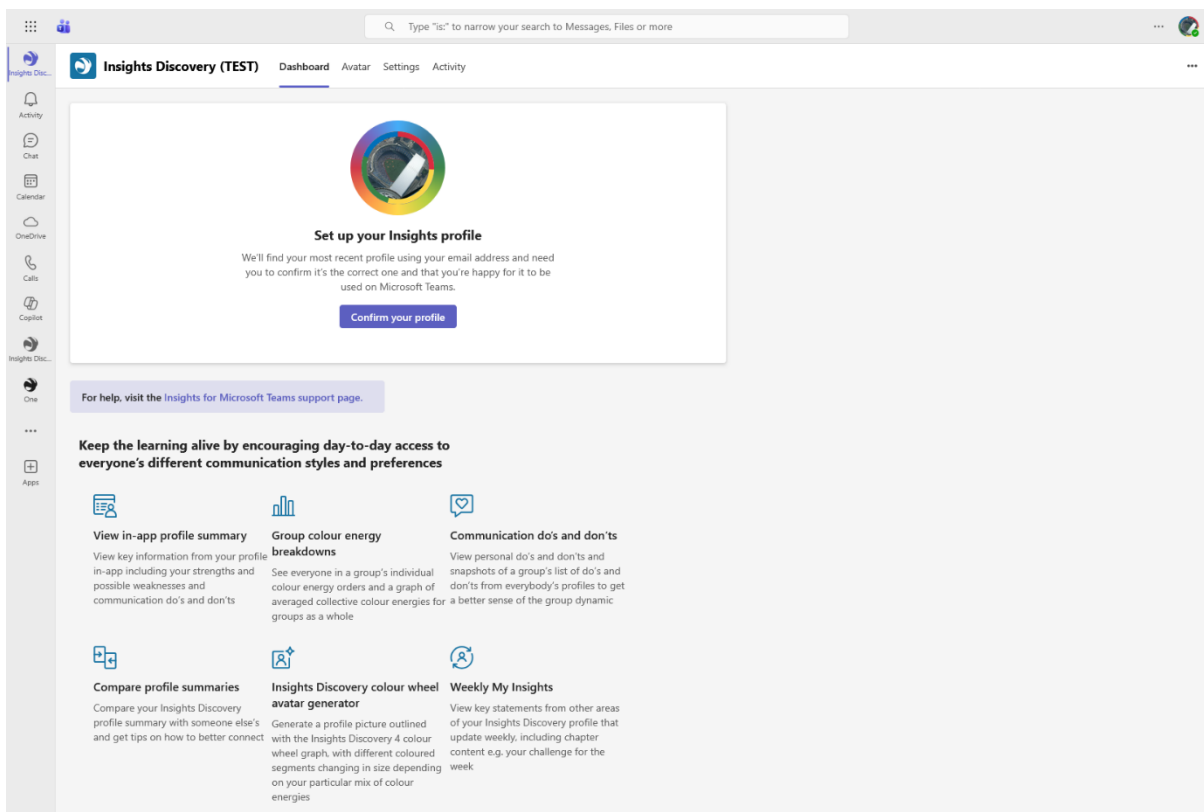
Type "is:" to narrow your search to Messages, Files or more

Insights Disc...
Activity
Chat
Calendar
OneDrive
Calls
Copilot
Insights Disc...
One
Apps

Insights Discovery (TEST)
Dashboard Avatar Settings Activity

Set up your Insights profile

We'll find your most recent profile using your email address and need you to confirm it's the correct one and that you're happy for it to be used on Microsoft Teams.

Confirm your profile

For help, visit the Insights for Microsoft Teams support page.

Keep the learning alive by encouraging day-to-day access to everyone's different communication styles and preferences

View in-app profile summary
View key information from your profile in-app including your strengths and possible weaknesses and communication do's and don'ts

Group colour energy breakdowns
See everyone in a group's individual colour energy orders and a graph of averaged collective colour energies for groups as a whole

Communication do's and don'ts
View personal do's and don'ts and snapshots of a group's list of do's and don'ts from everybody's profiles to get a better sense of the group dynamic

Compare profile summaries
Compare your Insights Discovery profile summary with someone else's and get tips on how to better connect

Insights Discovery colour wheel avatar generator
Generate a profile picture outlined with the Insights Discovery 4 colour wheel graph, with different coloured segments changing in size depending on your particular mix of colour energies

Weekly My Insights
View key statements from other areas of your Insights Discovery profile that update weekly, including chapter content e.g. your challenge for the week